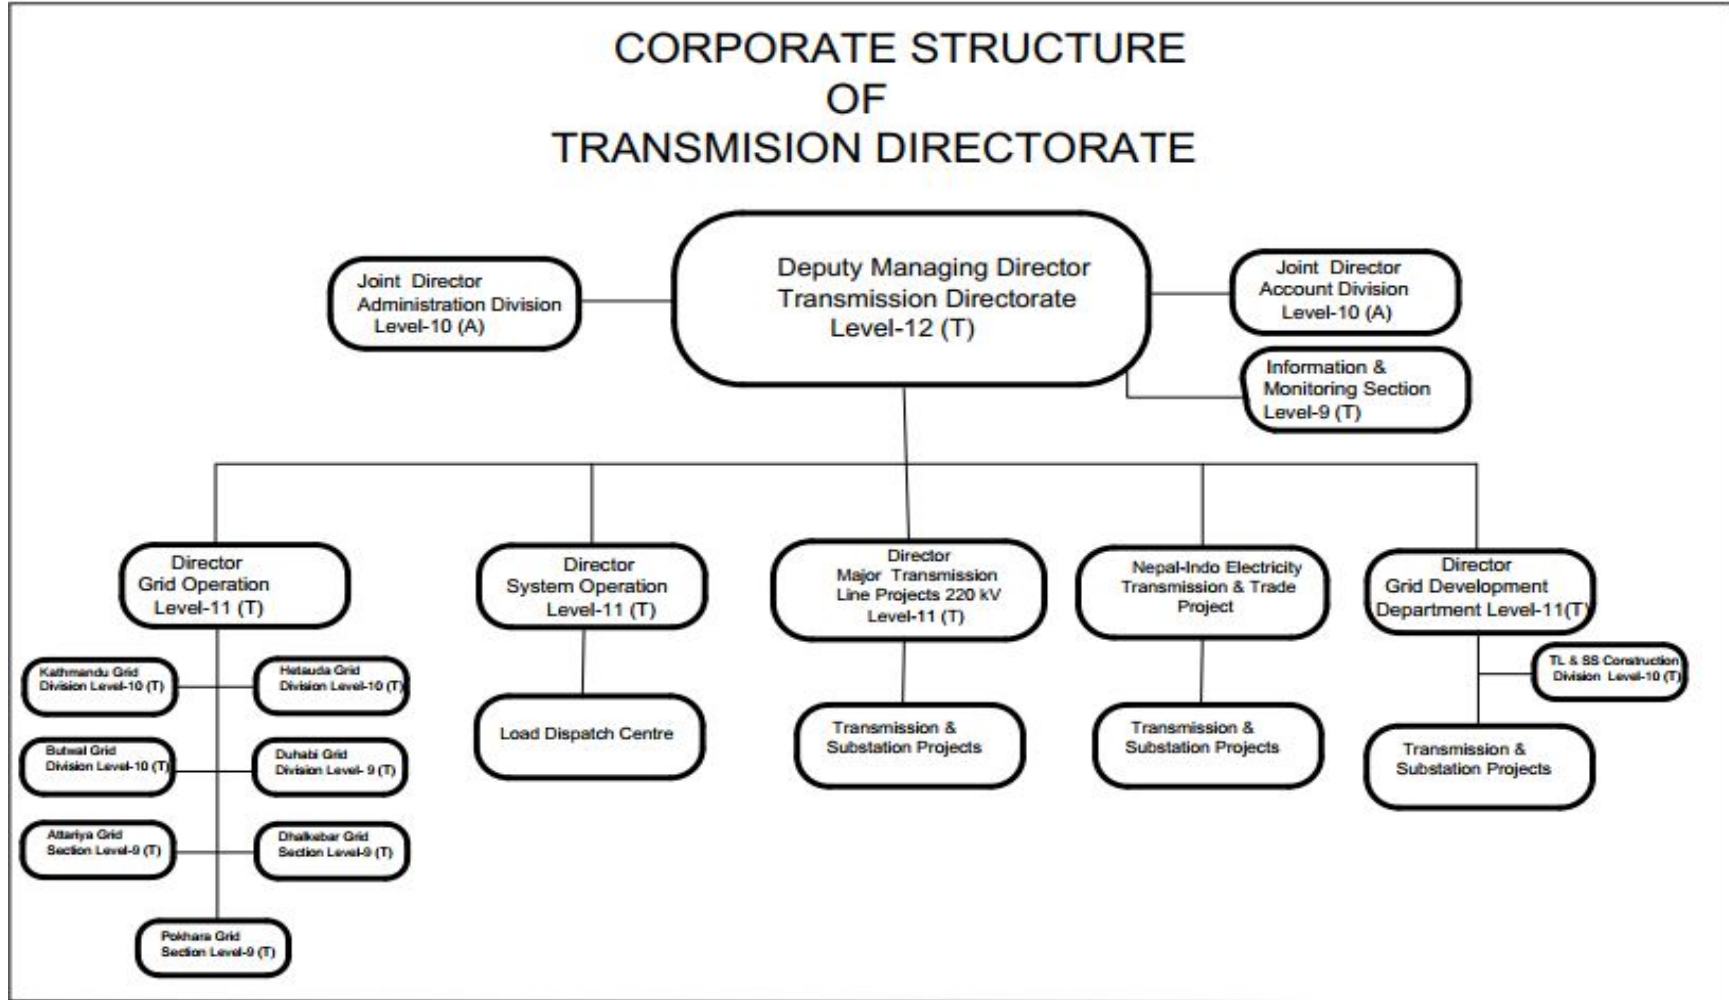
CORPORATE STRUCTURE
OF
TRANSMISION DIRECTORATE

Deputy Managing Director
Transmission Directorate
Level-12 (T)

Joint Director
Administration Division
Level-10 (A)

Joint Director
Account Division
Level-10 (A)

Information &
Monitoring Section
Level-9 (T)

Director
Grid Operation
Level-11 (T)

Kathmandu Grid
Division Level-10 (T)

Hetauda Grid
Division Level-10 (T)

Butwal Grid
Division Level-10 (T)

Duhabi Grid
Division Level- 9 (T)

Attariya Grid
Section Level-9 (T)

Dhalkebar Grid
Section Level-9 (T)

Pokhara Grid
Section Level-9 (T)

Director
System Operation
Level-11 (T)

Load Dispatch Centre

Director
Major Transmission
Line Projects 220 kV
Level-11 (T)

Transmission &
Substation Projects

Nepal-Indo Electricity
Transmission & Trade
Project

Transmission &
Substation Projects

Director
Grid Development
Department Level-11(T)

TL & SS Construction
Division Level-10 (T)

Transmission &
Substation Projects